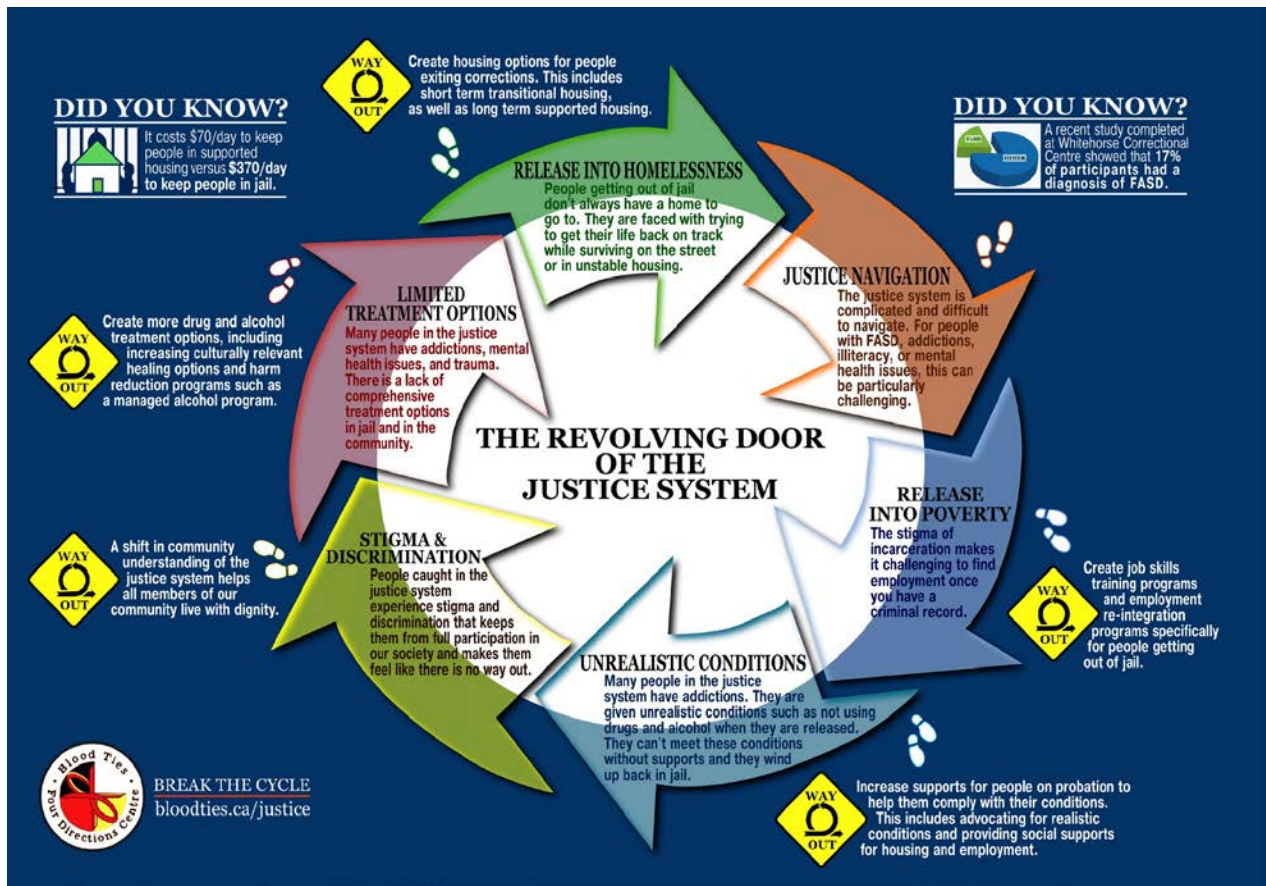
DID YOU KNOW?

It costs $70/day to keep people in supported housing versus $370/day to keep people in jail.

WAY OUT

Create housing options for people exiting corrections. This includes short term transitional housing, as well as long term supported housing.

DID YOU KNOW?

FASD

OTHER

A recent study completed at Whitehorse Correctional Centre showed that 17% of participants had a diagnosis of FASD.

RELEASE INTO HOMELESSNESS
People getting out of jail don't always have a home to go to. They are faced with trying to get their life back on track while surviving on the street or in unstable housing.

JUSTICE NAVIGATION
The justice system is complicated and difficult to navigate. For people with FASD, addictions, illiteracy, or mental health issues, this can be particularly challenging.

WAY OUT

Create more drug and alcohol treatment options, including increasing culturally relevant healing options and harm reduction programs such as a managed alcohol program.

LIMITED TREATMENT OPTIONS
Many people in the justice system have addictions, mental health issues, and trauma. There is a lack of comprehensive treatment options in jail and in the community.

THE REVOLVING DOOR OF THE JUSTICE SYSTEM

RELEASE INTO POVERTY
The stigma of incarceration makes it challenging to find employment once you have a criminal record.

WAY OUT

A shift in community understanding of the justice system helps all members of our community live with dignity.

STIGMA & DISCRIMINATION
People caught in the justice system experience stigma and discrimination that keeps them from full participation in our society and makes them feel like there is no way out.

WAY OUT

Create job skills training programs and employment re-integration programs specifically for people getting out of jail.

UNREALISTIC CONDITIONS
Many people in the justice system have addictions. They are given unrealistic conditions such as not using drugs and alcohol when they are released. They can't meet these conditions without supports and they wind up back in jail.

Blood Ties Four Directions Centre

BREAK THE CYCLE
bloodties.ca/justice

WAY OUT

Increase supports for people on probation to help them comply with their conditions. This includes advocating for realistic conditions and providing social supports for housing and employment.